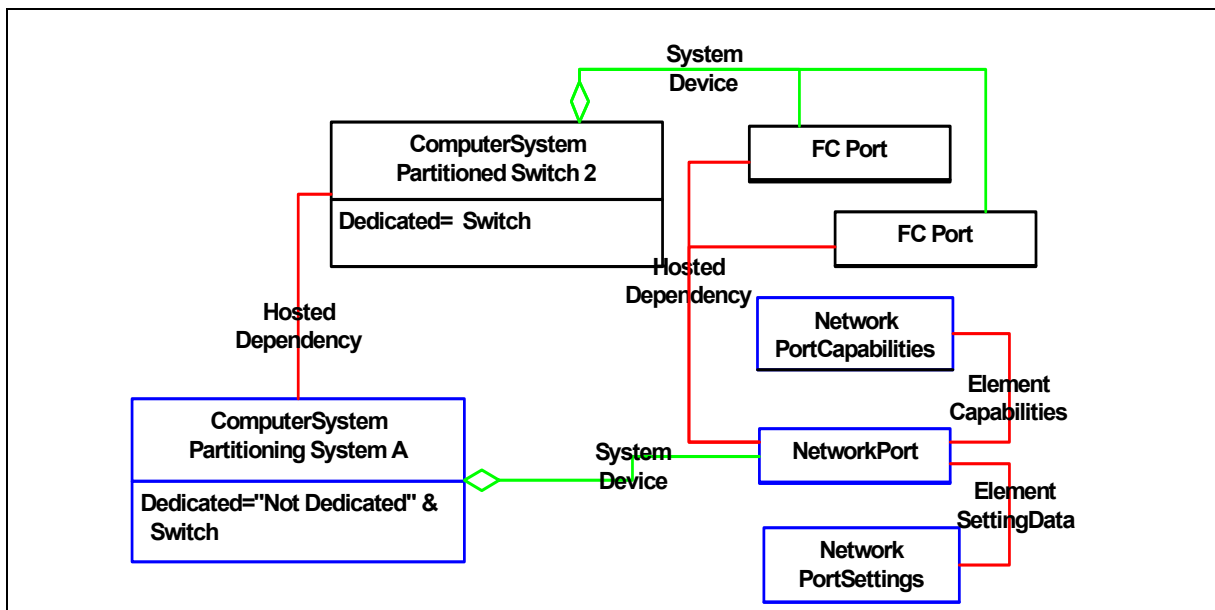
System Device

ComputerSystem Partitioned Switch 2

Dedicated= Switch

FC Port

FC Port

Hosted Dependency

Hosted Dependency

Network PortCapabilities

Element Capabilities

ComputerSystem Partitioning System A

Dedicated="Not Dedicated" & Switch

System Device

NetworkPort

Element SettingData

Network PortSettings